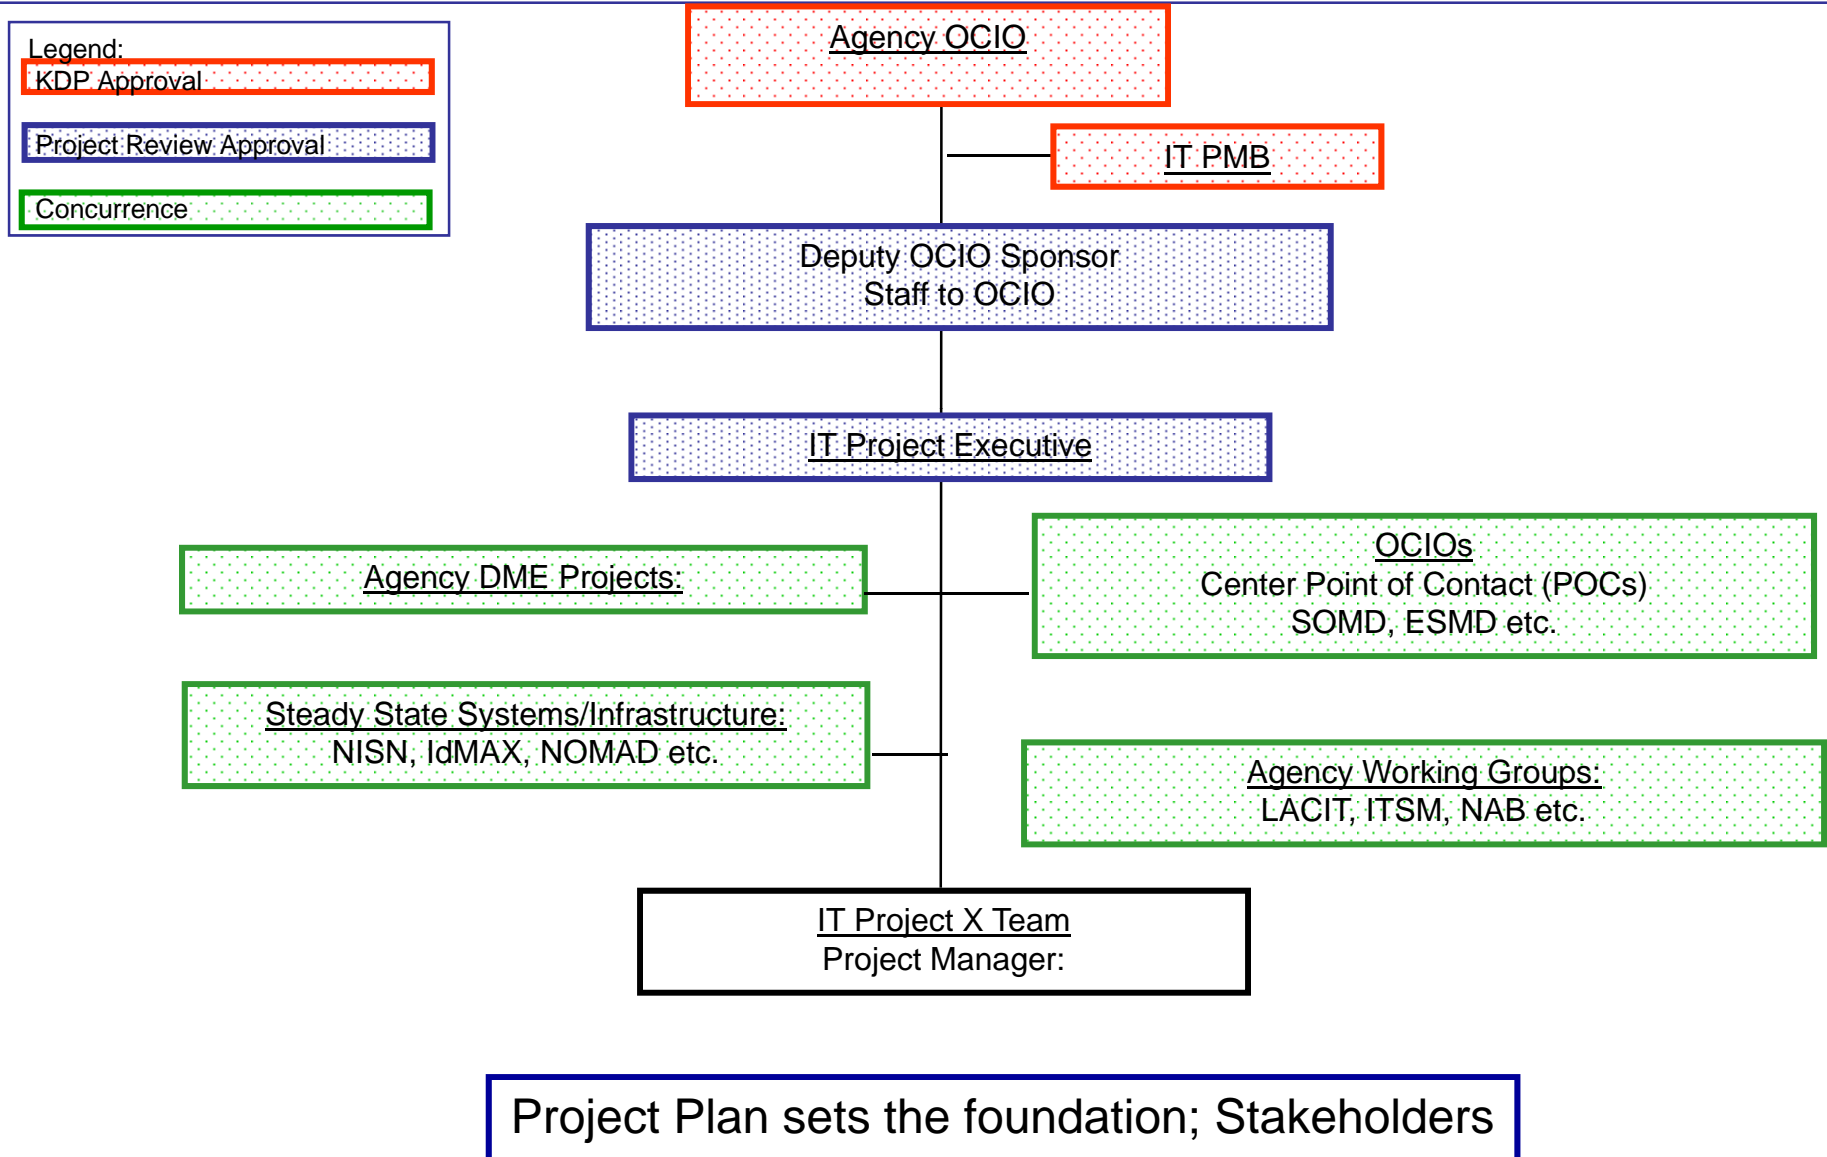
Legend:
KDP Approval
Project Review Approval
Concurrence

Agency OCIO

IT PMB

Deputy OCIO Sponsor
Staff to OCIO

IT Project Executive

Agency DME Projects:

OCIOs
Center Point of Contact (POCs)
SOMD, ESMD etc.

Steady State Systems/Infrastructure:
NISN, IdMAX, NOMAD etc.

Agency Working Groups:
LACIT, ITSM, NAB etc.

IT Project X Team
Project Manager:

Project Plan sets the foundation; Stakeholders